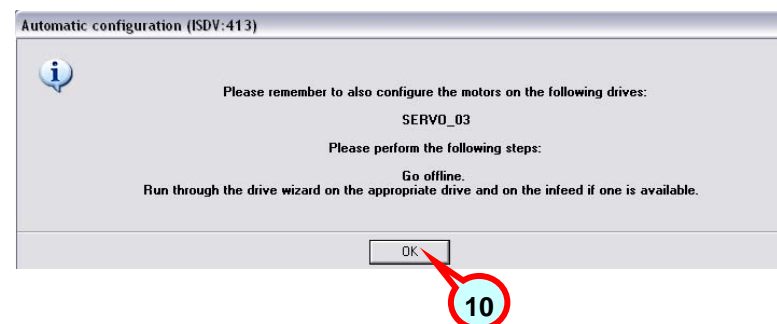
Automatic configuration (ISDV:413)

Please remember to also configure the motors on the following drives:

SERVO_03

Please perform the following steps:

Go offline.
Run through the drive wizard on the appropriate drive and on the infeed if one is available.

OK

10